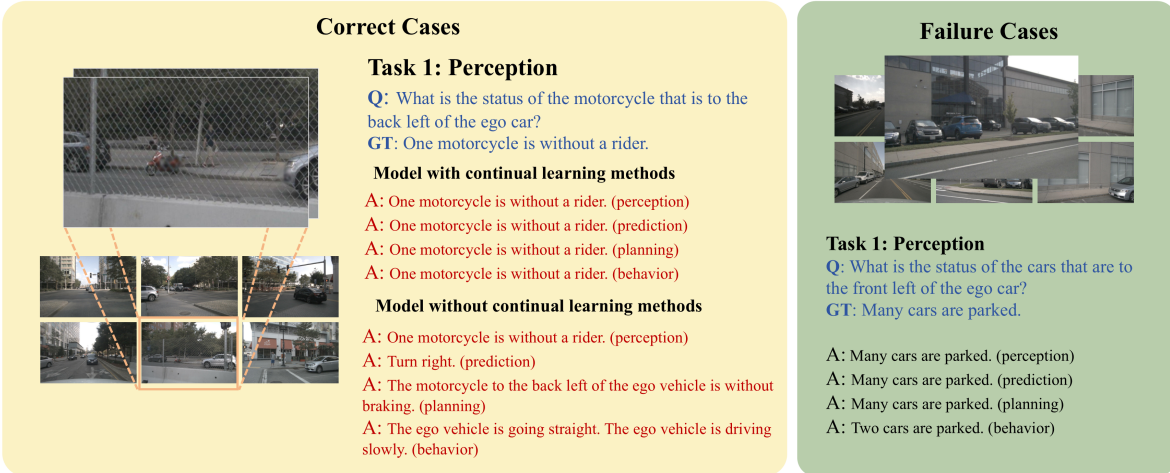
Correct Cases

Task 1: Perception

Q: What is the status of the motorcycle that is to the back left of the ego car?

GT: One motorcycle is without a rider.

Model with continual learning methods

A: One motorcycle is without a rider. (perception)

A: One motorcycle is without a rider. (prediction)

A: One motorcycle is without a rider. (planning)

A: One motorcycle is without a rider. (behavior)

Model without continual learning methods

A: One motorcycle is without a rider. (perception)

A: Turn right. (prediction)

A: The motorcycle to the back left of the ego vehicle is without braking. (planning)

A: The ego vehicle is going straight. The ego vehicle is driving slowly. (behavior)

Failure Cases

Task 1: Perception

Q: What is the status of the cars that are to the front left of the ego car?

GT: Many cars are parked.

A: Many cars are parked. (perception)

A: Many cars are parked. (prediction)

A: Many cars are parked. (planning)

A: Two cars are parked. (behavior)